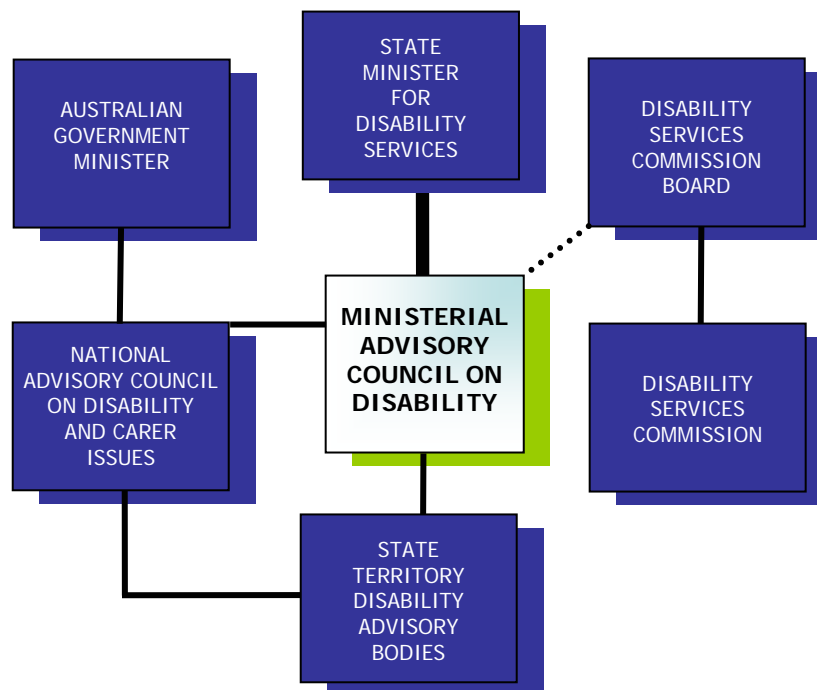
STATE MINISTER FOR DISABILITY SERVICES

AUSTRALIAN GOVERNMENT MINISTER

DISABILITY SERVICES COMMISSION BOARD

MINISTERIAL ADVISORY COUNCIL ON DISABILITY

NATIONAL ADVISORY COUNCIL ON DISABILITY AND CARER ISSUES

DISABILITY SERVICES COMMISSION

STATE TERRITORY DISABILITY ADVISORY BODIES